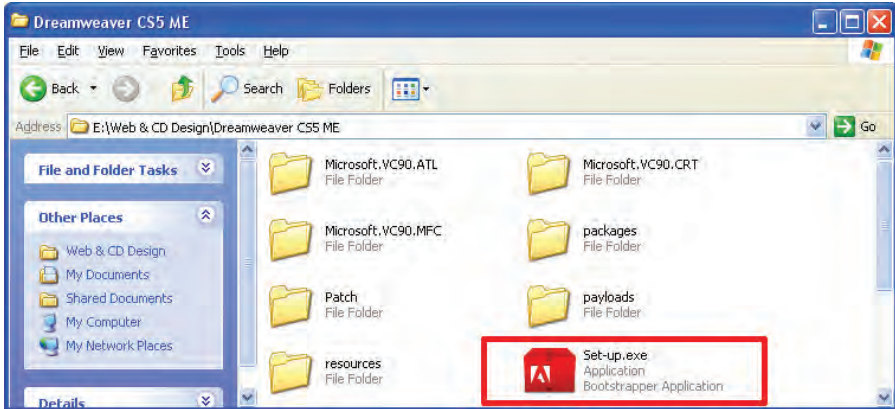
Dreamweaver CS5 ME

File Edit View Favorites Tools Help

Back Search Folders

Address E:\Web & CD Design\Dreamweaver CS5 ME Go

File and Folder Tasks

Other Places

Web & CD Design
My Documents
Shared Documents
My Computer
My Network Places

Details

Microsoft.VC90.ATL
File Folder

Microsoft.VC90.CRT
File Folder

Microsoft.VC90.MFC
File Folder

packages
File Folder

Patch
File Folder

payloads
File Folder

resources
File Folder

Set-up.exe
Application
Bootstrapper Application